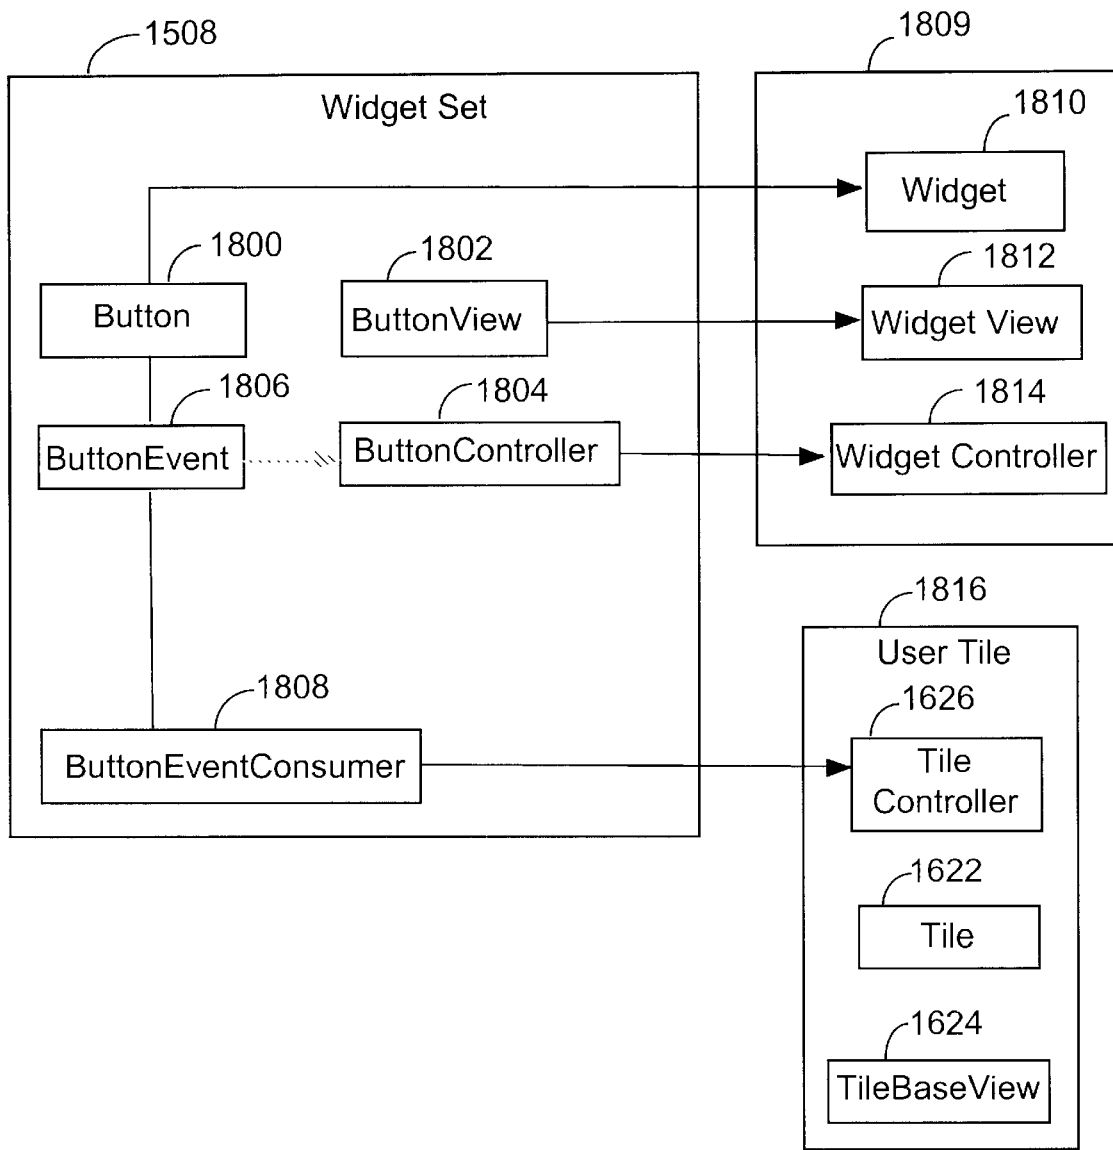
1508

Widget Set

1800

Button

1802

ButtonView

1806

ButtonEvent

1804

ButtonController

1808

ButtonEventConsumer

1809

1810

Widget

1812

Widget View

1814

Widget Controller

1816

User Tile

1626

Tile Controller

1622

Tile

1624

TileBaseView